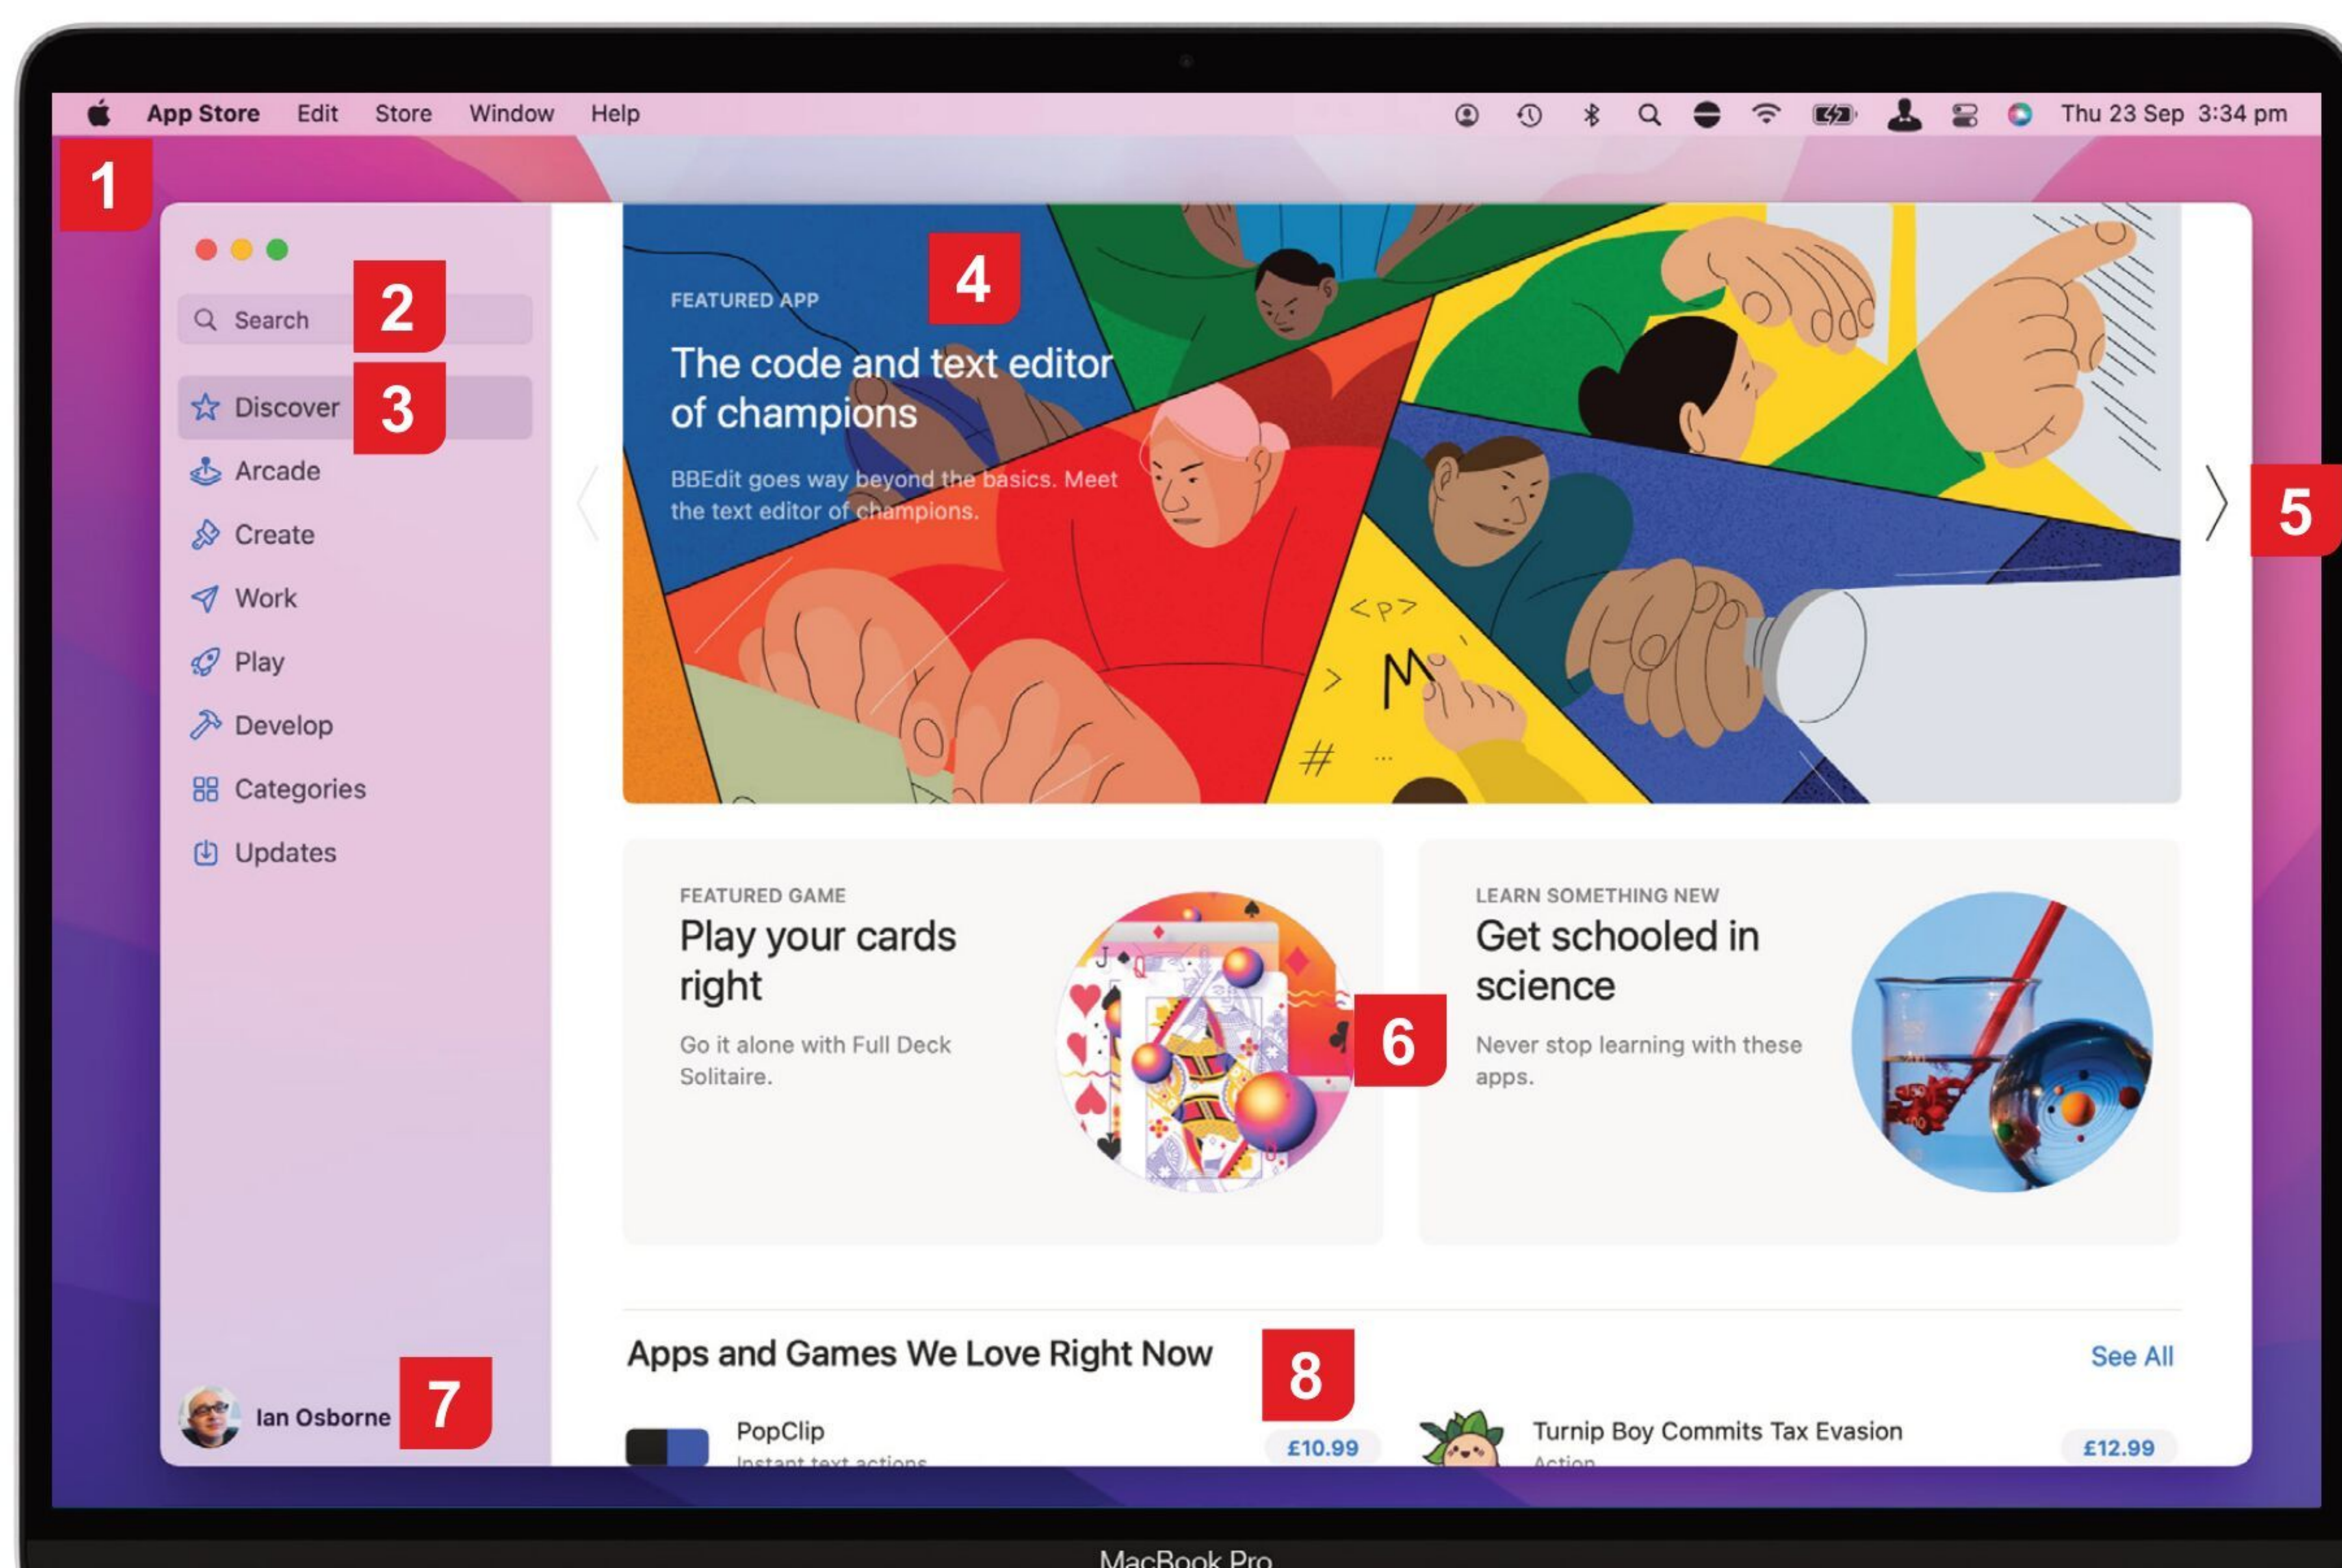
App Store Edit Store Window Help

Thu 23 Sep 3:34 pm

1

Search

2

Discover

3

Arcade

Create

Work

Play

Develop

Categories

Updates

FEATURED APP

4

The code and text editor of champions

BBEdit goes way beyond the basics. Meet the text editor of champions.

<p>

M

>

#

...

5

FEATURED GAME

Play your cards right

Go it alone with Full Deck Solitaire.

6

LEARN SOMETHING NEW

Get schooled in science

Never stop learning with these apps.

Apps and Games We Love Right Now

8

See All

Ian Osborne

7

PopClip

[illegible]

£10.99

Turnip Boy Commits Tax Evasion

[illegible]

£12.99

MacBook Pro